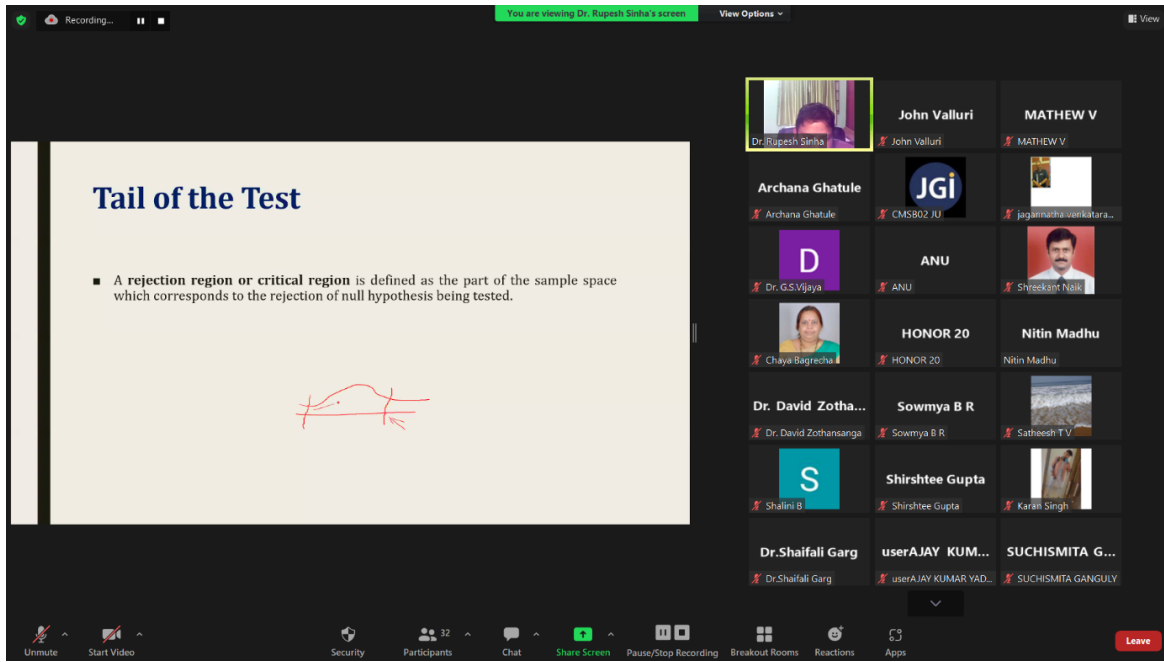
Recording...

You are viewing Dr. Rupesh Sinha's screen

View Options

View

Tail of the Test

■ A **rejection region or critical region** is defined as the part of the sample space which corresponds to the rejection of null hypothesis being tested.

Dr. Rupesh Sinha

John Valluri
John Valluri

MATHEW V
MATHEW V

Archana Ghatule
Archana Ghatule

JGi
CMS802 JU

jagannatha.venkatara...

D
Dr. G.S.Vijaya

ANU
ANU

Shreekant Naik

Chaya Bagrecha

HONOR 20
HONOR 20

Nitin Madhu
Nitin Madhu

Dr. David Zotha...
Dr. David Zothansanga

Sowmya B R
Sowmya B R

Satheesh T V

S
Shalini B

Shirshtee Gupta
Shirshtee Gupta

Karan Singh

Dr.Shaifali Garg
Dr.Shaifali Garg

userAJAY KUM...
userAJAY KUMAR YAD...

SUCHISMITA G...
SUCHISMITA GANGULY

Unmute
Start Video
Security
32
Participants
Chat
Share Screen
Pause/Stop Recording
Breakout Rooms
Reactions
Apps
Leave